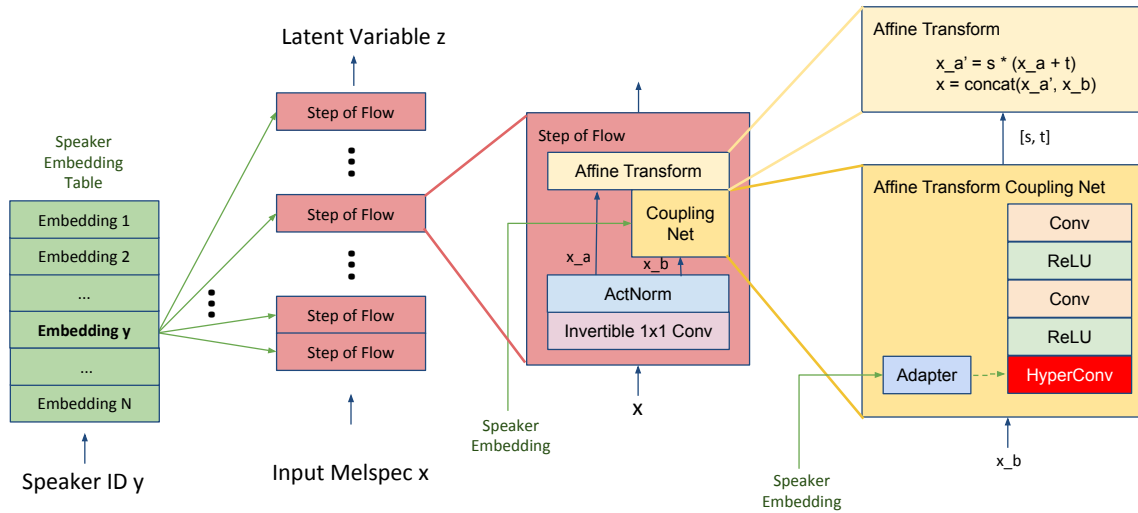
Latent Variable z

Speaker Embedding Table

Embedding 1
Embedding 2
...
Embedding y
...
Embedding N

Speaker ID y

Step of Flow
Step of Flow
Step of Flow
Step of Flow

Input Melspec x

Step of Flow
Affine Transform
Coupling Net
x_a
x_b
ActNorm
Invertible 1x1 Conv
x

Speaker Embedding

Affine Transform
x_a' = s * (x_a + t)
x = concat(x_a', x_b)

[s, t]

Affine Transform Coupling Net
Conv
ReLU
Conv
ReLU
Adapter
HyperConv

x_b

Speaker Embedding